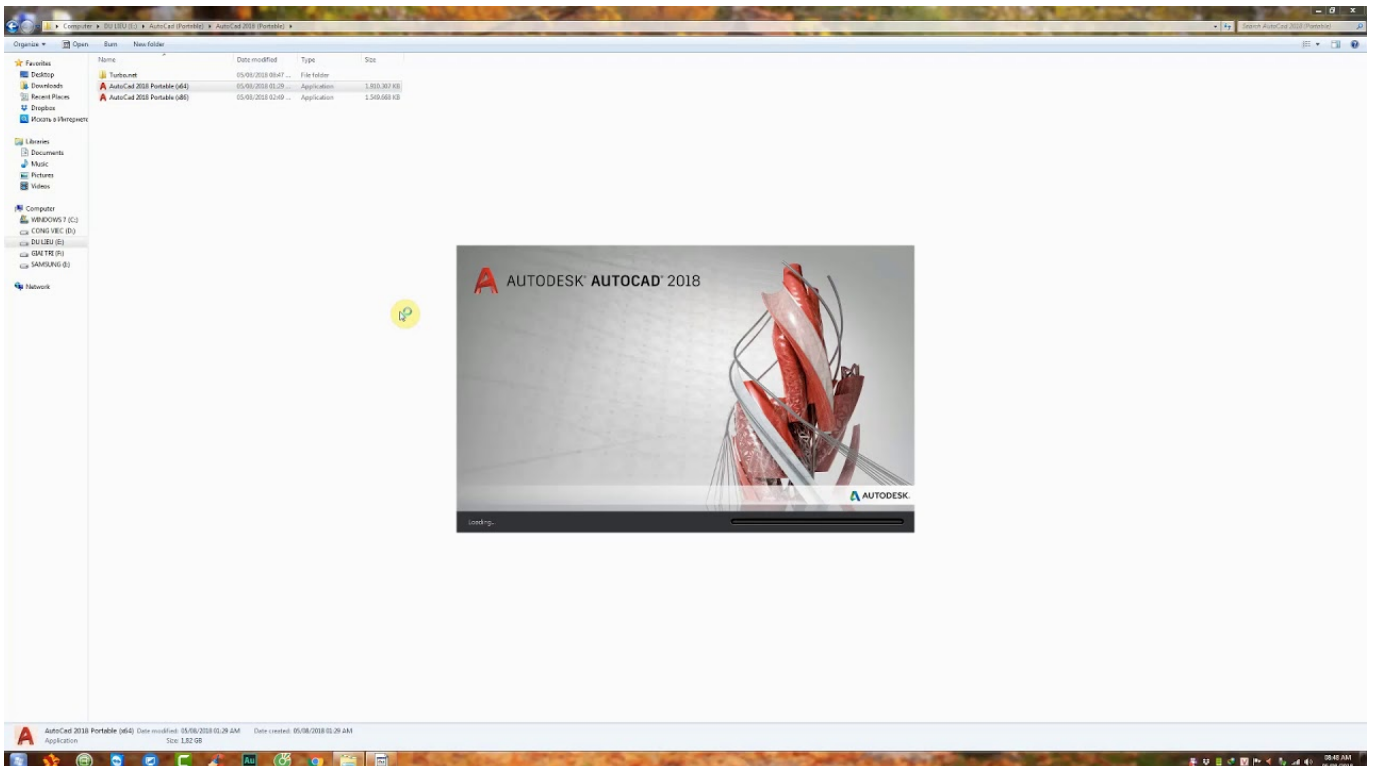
Computer ▸ DU LIEU (E:) ▸ AutoCad (Portable) ▸ AutoCad 2018 (Portable) ▸

Search AutoCad 2018 (Portable)

Organize ▾ Open Burn New folder

Favorites
Desktop
Downloads
Recent Places
Dropbox
Искать в Интернете

Libraries
Documents
Music
Pictures
Videos

Computer
WINDOWS 7 (C:)
CONG VIEC (D:)
DU LIEU (E:)
GIAI TRI (F:)
SAMSUNG (I:)

Network

| Name | Date modified | Type | Size |
|---|---|---|---|
| Turbo.net | 05/08/2018 08:47 ... | File folder | |
| AutoCad 2018 Portable (x64) | 05/08/2018 01:29 ... | Application | 1.910.302 KB |
| AutoCad 2018 Portable (x86) | 05/08/2018 02:49 ... | Application | 1.549.668 KB |

AUTODESK® AUTOCAD® 2018

AUTODESK.

Loading...

AutoCad 2018 Portable (x64) Date modified: 05/08/2018 01:29 AM Date created: 05/08/2018 01:29 AM
Application Size: 1,82 GB

08:48 AM